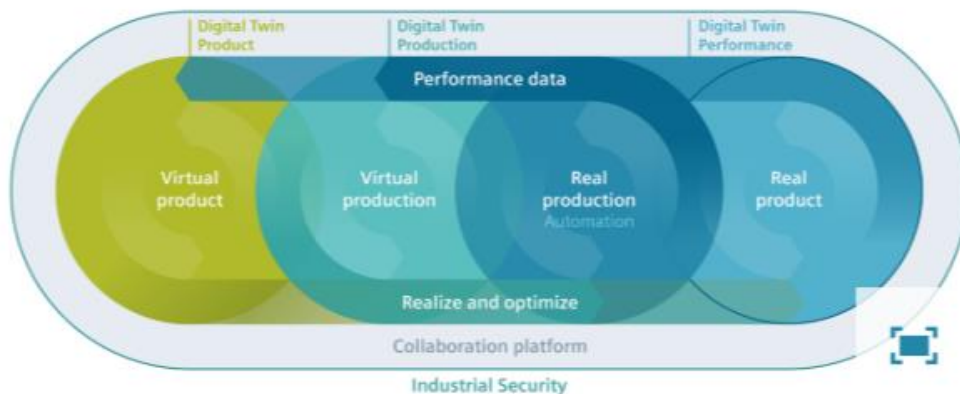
Digital Twin Product

Digital Twin Production

Digital Twin Performance

Performance data

Virtual product

Virtual production

Real production
Automation

Real product

Realize and optimize

Collaboration platform

Industrial Security